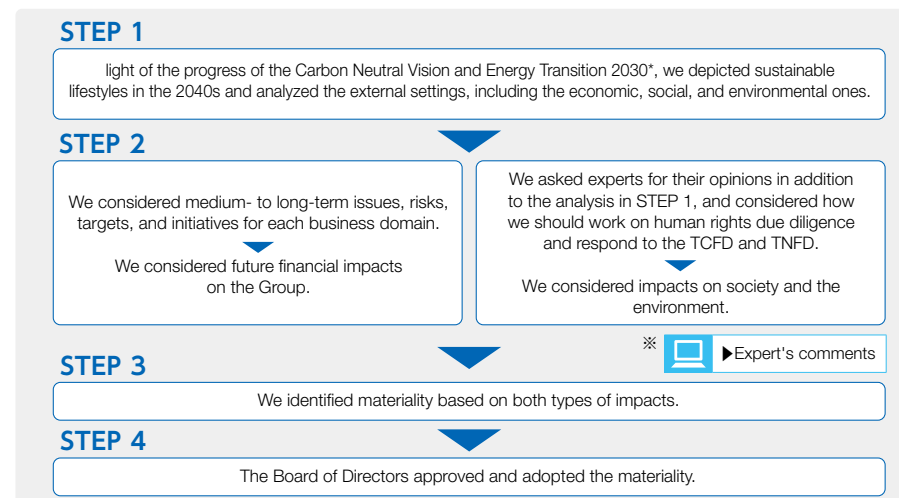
STEP 1

light of the progress of the Carbon Neutral Vision and Energy Transition 2030*, we depicted sustainable lifestyles in the 2040s and analyzed the external settings, including the economic, social, and environmental ones.

STEP 2

We considered medium- to long-term issues, risks, targets, and initiatives for each business domain.

We considered future financial impacts on the Group.

We asked experts for their opinions in addition to the analysis in STEP 1, and considered how we should work on human rights due diligence and respond to the TCFD and TNFD.

We considered impacts on society and the environment.

※ ▶Expert's comments

STEP 3

We identified materiality based on both types of impacts.

STEP 4

The Board of Directors approved and adopted the materiality.